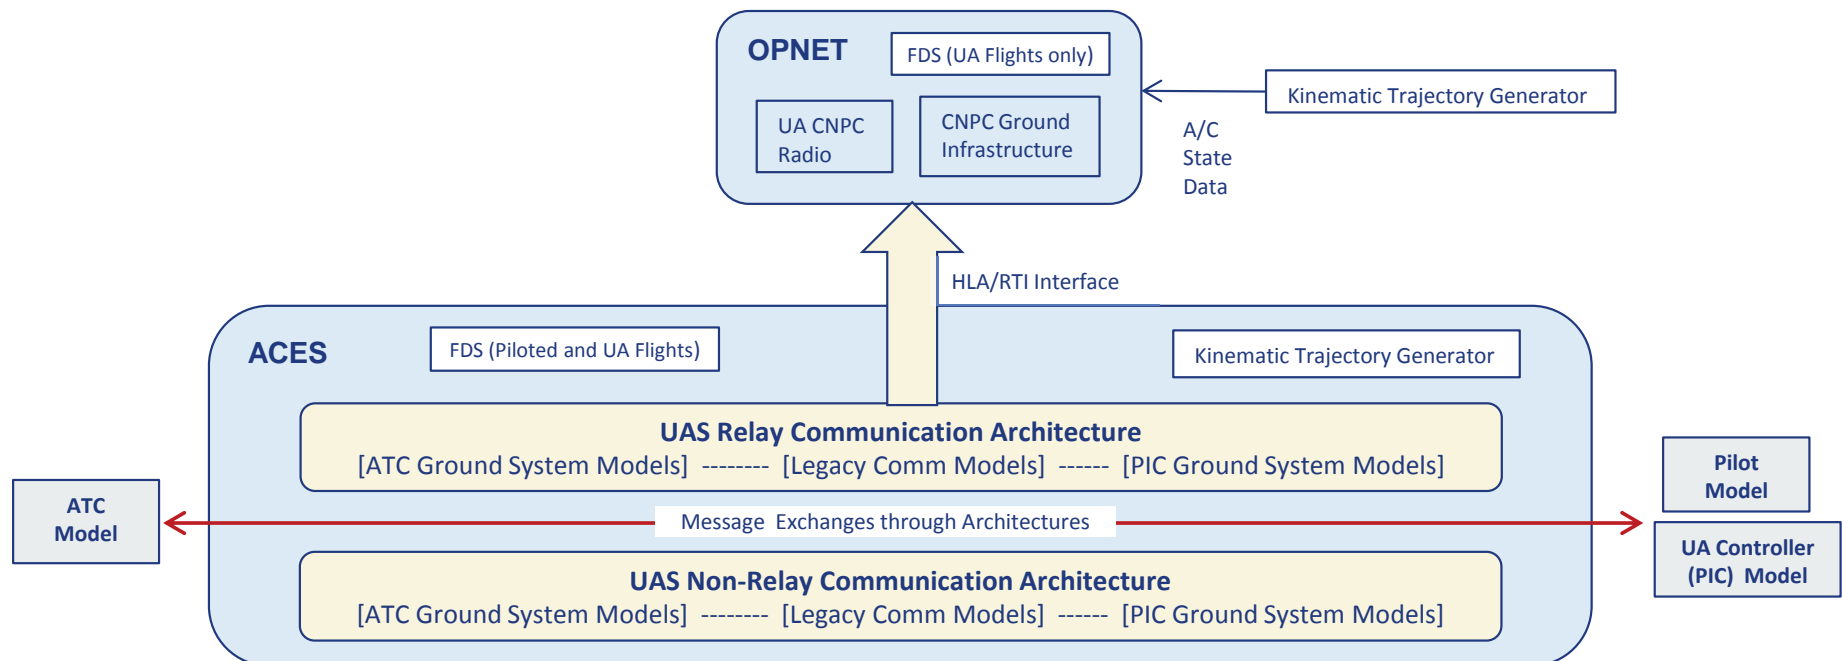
OPNET

FDS (UA Flights only)

UA CNPC Radio

CNPC Ground Infrastructure

Kinematic Trajectory Generator

A/C State Data

HLA/RTI Interface

ACES

FDS (Piloted and UA Flights)

Kinematic Trajectory Generator

UAS Relay Communication Architecture
[ATC Ground System Models] -------- [Legacy Comm Models] ------ [PIC Ground System Models]

ATC Model

Message Exchanges through Architectures

Pilot Model

UA Controller (PIC) Model

UAS Non-Relay Communication Architecture
[ATC Ground System Models] -------- [Legacy Comm Models] ------ [PIC Ground System Models]